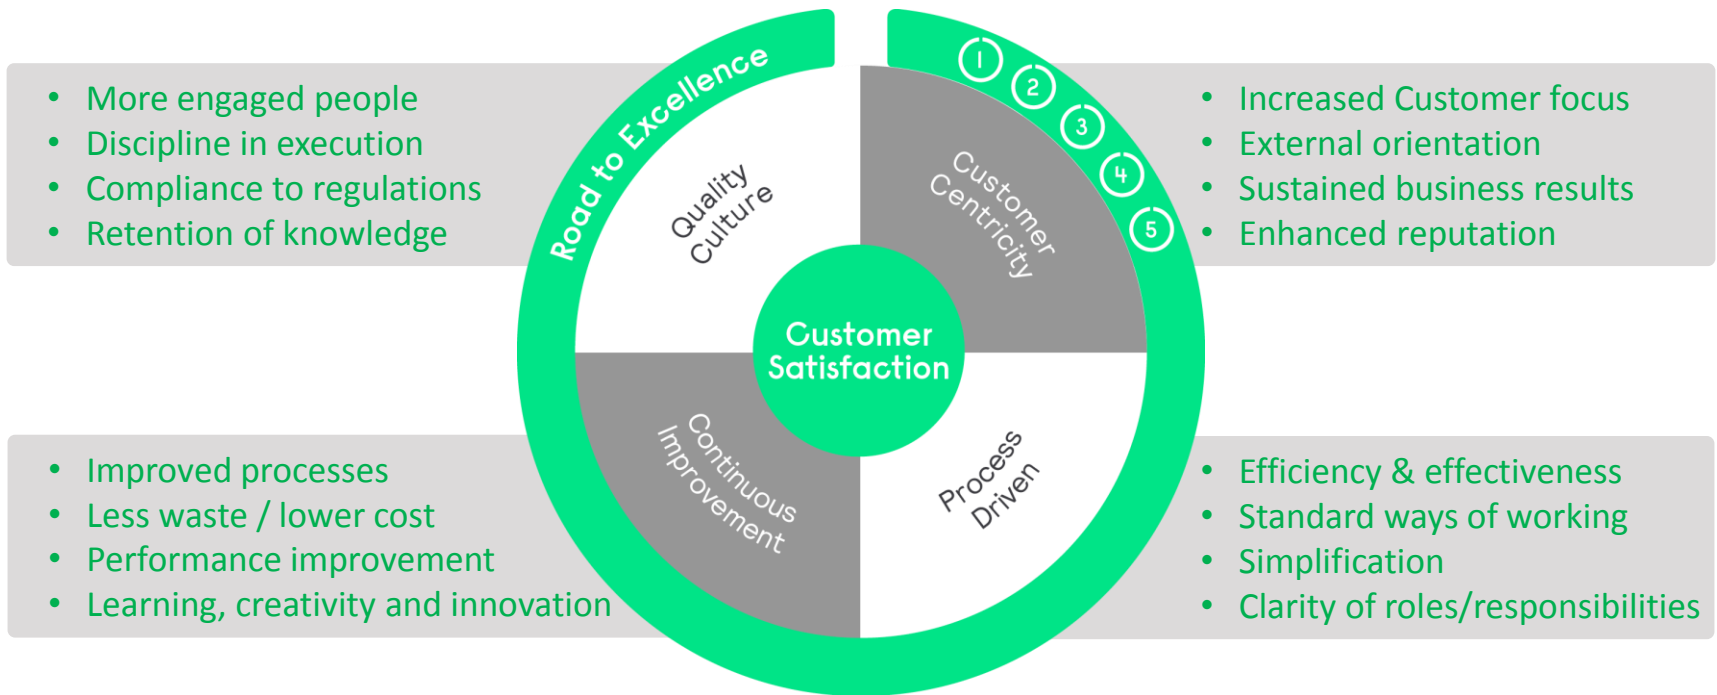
- More engaged people
- Discipline in execution
- Compliance to regulations
- Retention of knowledge

Road to Excellence

1 2 3 4 5

- Increased Customer focus
- External orientation
- Sustained business results
- Enhanced reputation

Quality Culture

Customer Centricity

Customer Satisfaction

Continuous Improvement

Process Driven

- Improved processes
- Less waste / lower cost
- Performance improvement
- Learning, creativity and innovation

- Efficiency & effectiveness
- Standard ways of working
- Simplification
- Clarity of roles/responsibilities